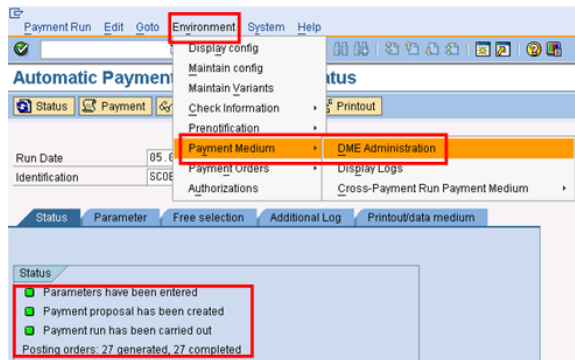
Payment Run Edit Goto Environment System Help

Automatic Payment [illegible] tus

Status Payment Printout

Run Date 05.0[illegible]

Identification SCOB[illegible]

Display config
Maintain config
Maintain Variants
Check Information
Prenotification
Payment Medium
Payment Orders
Authorizations

DME Administration
Display Logs
Cross-Payment Run Payment Medium

Status | Parameter | Free selection | Additional Log | Printout/data medium

Status

Parameters have been entered
Payment proposal has been created
Payment run has been carried out
Posting orders: 27 generated, 27 completed